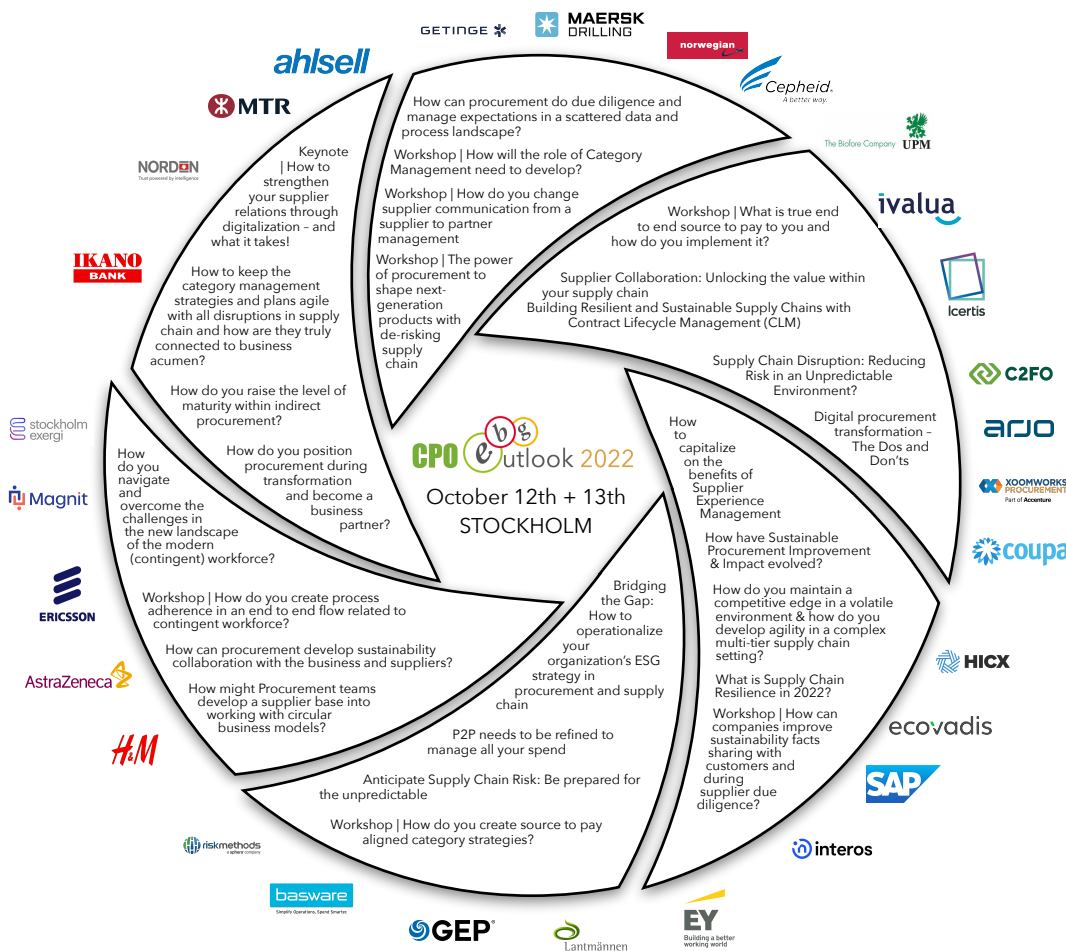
GETINGE

MAERSK DRILLING

norwegian

Cepheid. A better way.

The Biofore Company UPM

ahlsell

MTR

NORDON Trust powered by intelligence

IKANO BANK

ivalua

Icertis

C2FO

arjo

XOOMWORKS PROCUREMENT Part of Accenture

coupa

stockholm exergi

Magnit

ERICSSON

AstraZeneca

H&M

HICX

ecovadis

SAP

interos

riskmethods a sphera company

basware Simplify Operations, Spend Smarter

GEP

Lantmännen

EY Building a better working world

How can procurement do due diligence and manage expectations in a scattered data and process landscape?

Workshop | How will the role of Category Management need to develop?

Workshop | How do you change supplier communication from a supplier to partner management

Workshop | The power of procurement to shape next-generation products with de-risking supply chain

Keynote | How to strengthen your supplier relations through digitalization – and what it takes!

How to keep the category management strategies and plans agile with all disruptions in supply chain and how are they truly connected to business acumen?

How do you raise the level of maturity within indirect procurement?

How do you position procurement during transformation and become a business partner?

Workshop | What is true end to end source to pay to you and how do you implement it?

Supplier Collaboration: Unlocking the value within your supply chain

Building Resilient and Sustainable Supply Chains with Contract Lifecycle Management (CLM)

Supply Chain Disruption: Reducing Risk in an Unpredictable Environment?

Digital procurement transformation – The Dos and Don'ts

CPO ebg Outlook 2022

October 12th + 13th

STOCKHOLM

How do you navigate and overcome the challenges in the new landscape of the modern (contingent) workforce?

Workshop | How do you create process adherence in an end to end flow related to contingent workforce?

How can procurement develop sustainability collaboration with the business and suppliers?

How might Procurement teams develop a supplier base into working with circular business models?

How to capitalize on the benefits of Supplier Experience Management

How have Sustainable Procurement Improvement & Impact evolved?

How do you maintain a competitive edge in a volatile environment & how do you develop agility in a complex multi-tier supply chain setting?

What is Supply Chain Resilience in 2022?

Workshop | How can companies improve sustainability facts sharing with customers and during supplier due diligence?

Bridging the Gap: How to operationalize your organization's ESG strategy in procurement and supply chain

P2P needs to be refined to manage all your spend

Anticipate Supply Chain Risk: Be prepared for the unpredictable

Workshop | How do you create source to pay aligned category strategies?